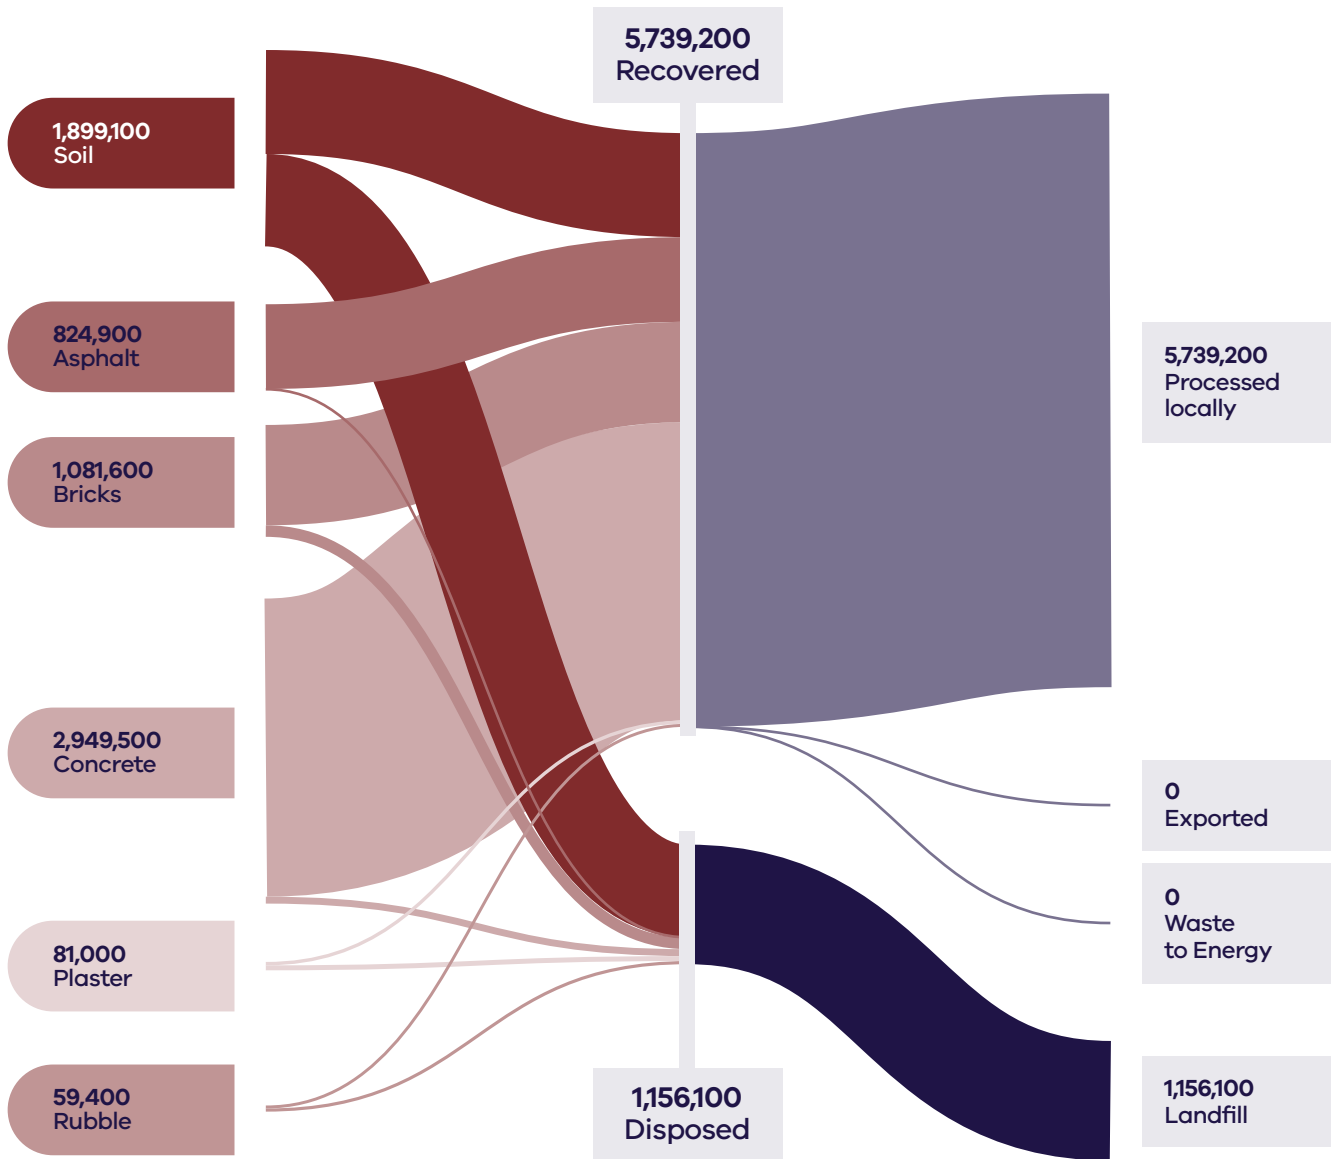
5,739,200
Recovered

1,899,100
Soil

824,900
Asphalt

1,081,600
Bricks

2,949,500
Concrete

81,000
Plaster

59,400
Rubble

5,739,200
Processed locally

0
Exported

0
Waste to Energy

1,156,100
Landfill

1,156,100
Disposed